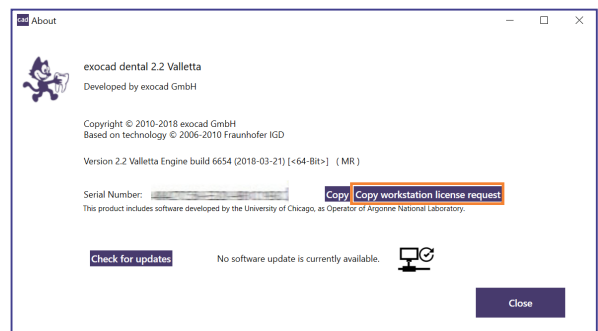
cad About

exocad dental 2.2 Valletta

Developed by exocad GmbH

Copyright © 2010-2018 exocad GmbH
Based on technology © 2006-2010 Fraunhofer IGD

Version 2.2 Valletta Engine build 6654 (2018-03-21) [<64-Bit>] ( MR )

Serial Number: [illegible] Copy Copy workstation license request

This product includes software developed by the University of Chicago, as Operator of Argonne National Laboratory.

Check for updates No software update is currently available.

Close